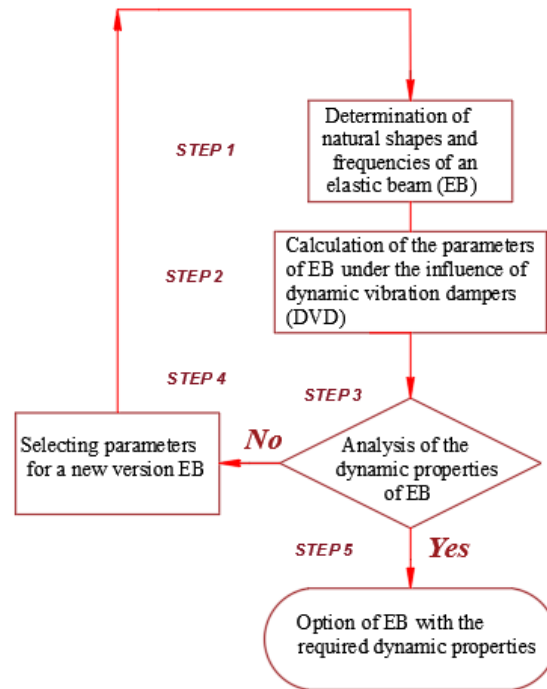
STEP 1

Determination of natural shapes and frequencies of an elastic beam (EB)

STEP 2

Calculation of the parameters of EB under the influence of dynamic vibration dampers (DVD)

STEP 4

STEP 3

Selecting parameters for a new version EB

No

Analysis of the dynamic properties of EB

STEP 5

Yes

Option of EB with the required dynamic properties